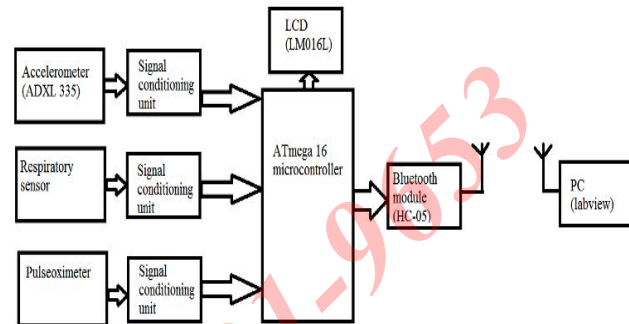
LCD (LM016L)

Accelerometer (ADXL 335)

Signal conditioning unit

Respiratory sensor

Signal conditioning unit

Pulseoximeter

Signal conditioning unit

ATmega 16 microcontroller

Bluetooth module (HC-05)

PC (labview)

1-9653